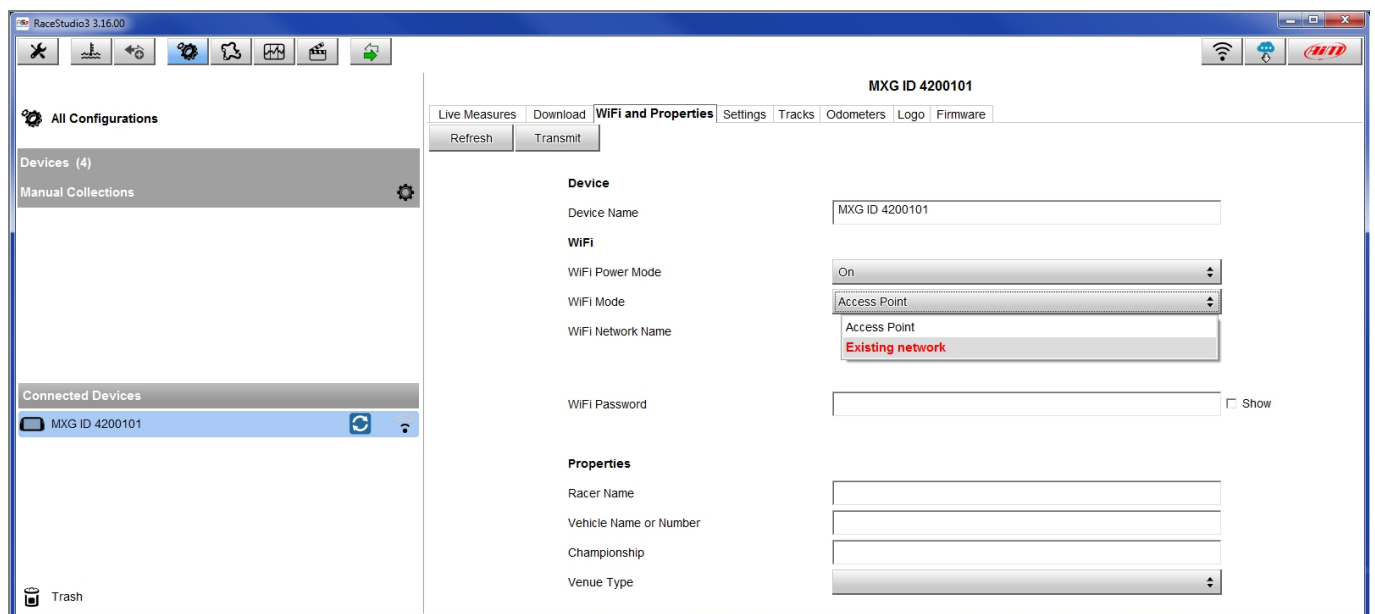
RaceStudio3 3.16.00

AiM

All Configurations

Devices (4)

Manual Collections

Connected Devices

MXG ID 4200101

Trash

MXG ID 4200101

Live Measures | Download | WiFi and Properties | Settings | Tracks | Odometers | Logo | Firmware

Refresh | Transmit

Device

Device Name | MXG ID 4200101

WiFi

WiFi Power Mode | On

WiFi Mode | Access Point

WiFi Network Name

Access Point
Existing network

WiFi Password | Show

Properties

Racer Name

Vehicle Name or Number

Championship

Venue Type